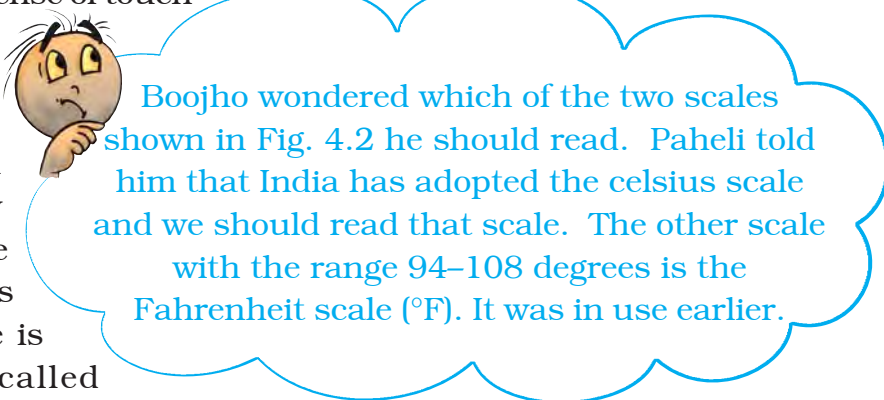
ense of touch

t
t
e
s
e is
called

Boojho wondered which of the two scales shown in Fig. 4.2 he should read. Paheli told him that India has adopted the celsius scale and we should read that scale. The other scale with the range 94–108 degrees is the Fahrenheit scale (°F). It was in use earlier.